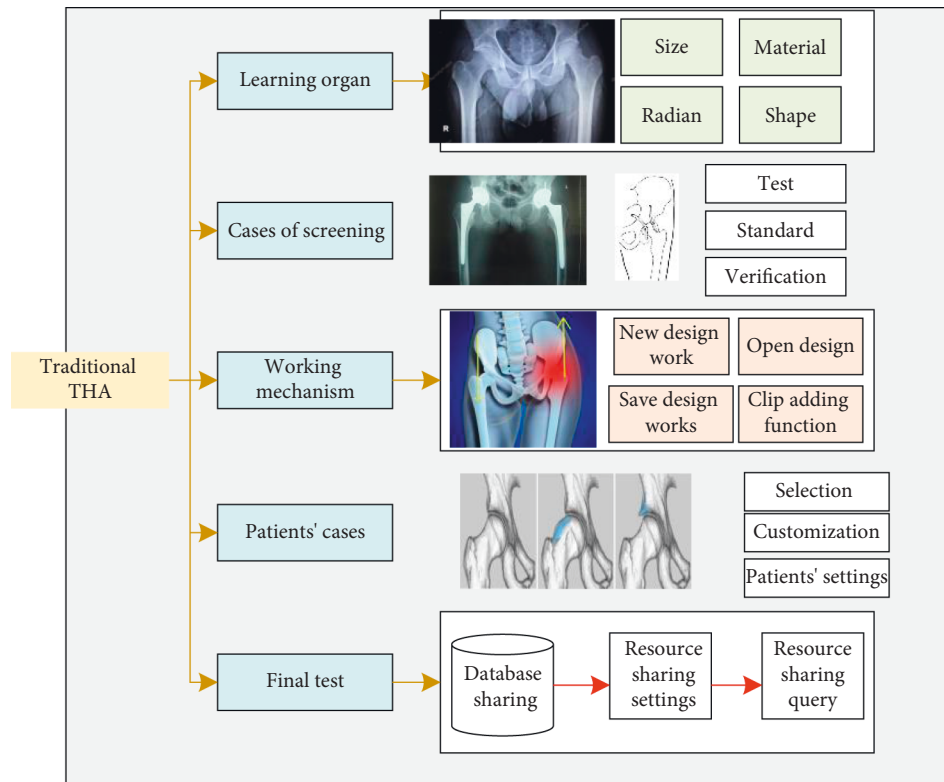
Traditional THA

Learning organ

Size

Material

Radian

Shape

Cases of screening

Test

Standard

Verification

Working mechanism

New design work

Open design

Save design works

Clip adding function

Patients' cases

Selection

Customization

Patients' settings

Final test

Database sharing

Resource sharing settings

Resource sharing query